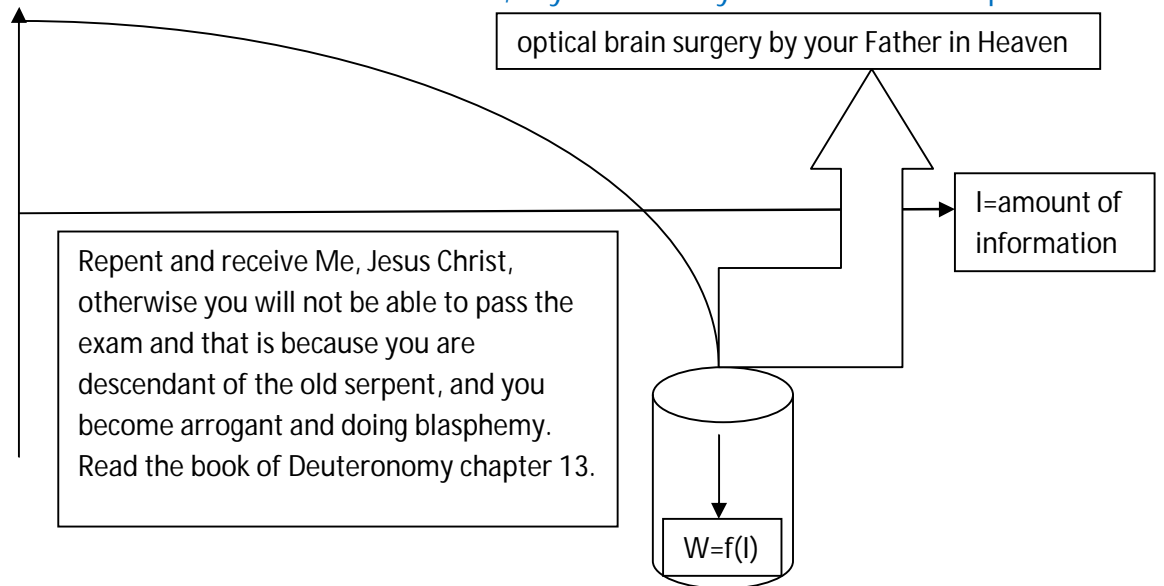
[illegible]

optical brain surgery by your Father in Heaven

I=amount of information

Repent and receive Me, Jesus Christ, otherwise you will not be able to pass the exam and that is because you are descendant of the old serpent, and you become arrogant and doing blasphemy. Read the book of Deuteronomy chapter 13.

W=f(I)